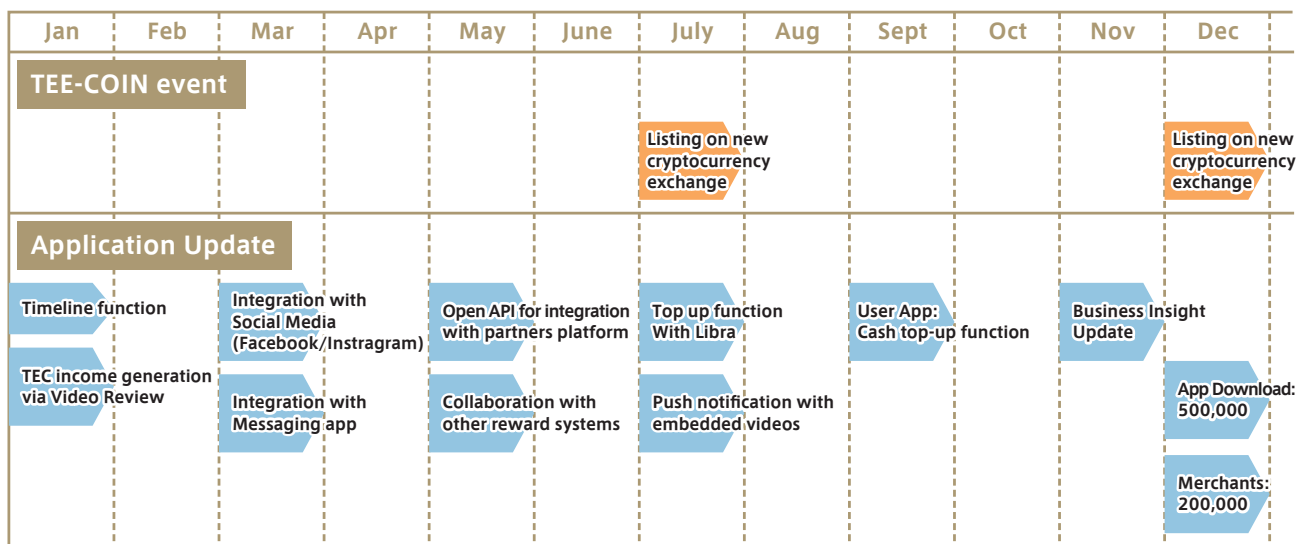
| Jan | Feb | Mar | Apr | May | June | July | Aug | Sept | Oct | Nov | Dec |
|---|---|---|---|---|---|---|---|---|---|---|---|

TEE-COIN event

Listing on new cryptocurrency exchange

Listing on new cryptocurrency exchange

Application Update

Timeline function

TEC income generation via Video Review

Integration with Social Media (Facebook/Instragram)

Integration with Messaging app

Open API for integration with partners platform

Collaboration with other reward systems

Top up function With Libra

Push notification with embedded videos

User App: Cash top-up function

Business Insight Update

App Download: 500,000

Merchants: 200,000